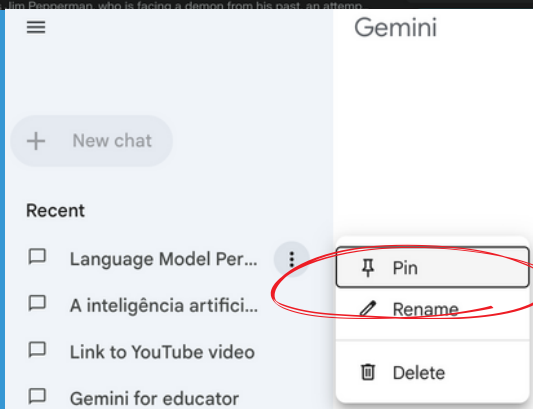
Jim Pepperman, who is facing a demon from his past, an attemp

Gemini

New chat

Recent

Language Model Per...

A inteligência artifici...

Link to YouTube video

Gemini for educator

Pin

Rename

Delete